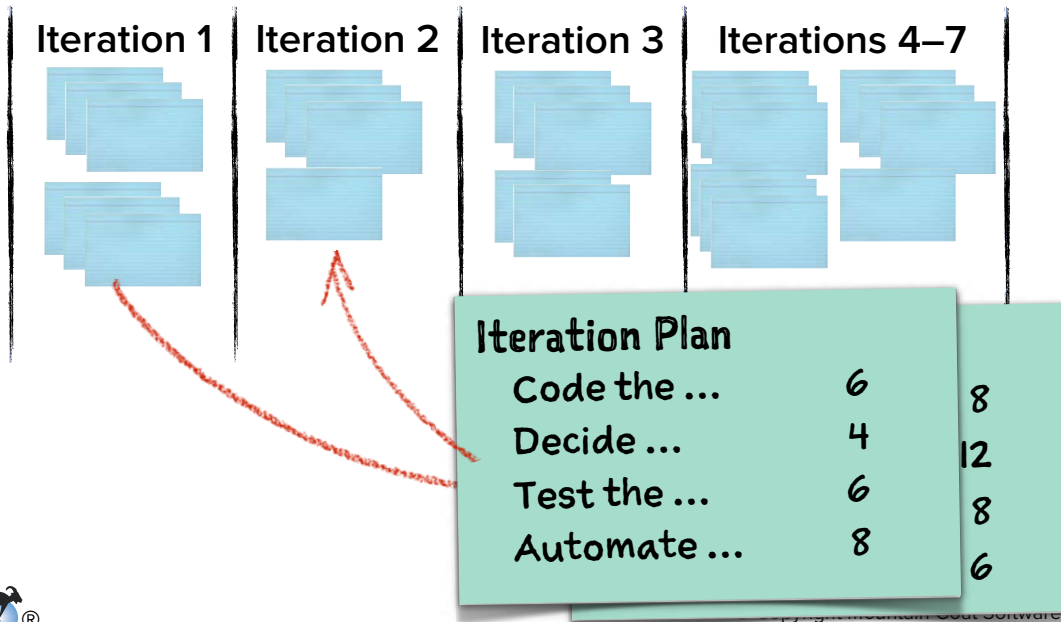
Iteration 1

Iteration 2

Iteration 3

Iterations 4–7

Iteration Plan

| | |
|---|---|
| Code the ... | 6 |
| Decide ... | 4 |
| Test the ... | 6 |
| Automate ... | 8 |

8

12

8

6

®

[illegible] Mountain Goat Software